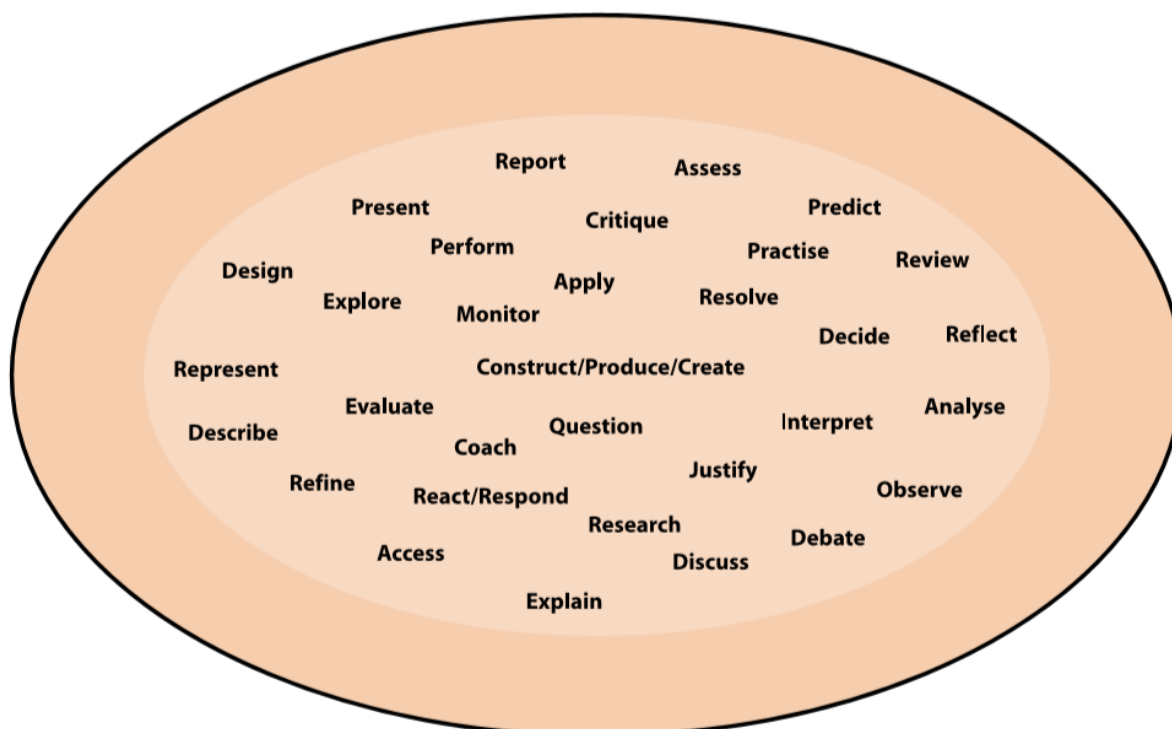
Report
Assess
Present
Critique
Predict
Perform
Practise
Review
Design
Apply
Explore
Resolve
Monitor
Decide
Reflect
Represent
Construct/Produce/Create
Evaluate
Analyse
Interpret
Describe
Question
Coach
Justify
Refine
Observe
React/Respond
Research
Debate
Access
Discuss
Explain